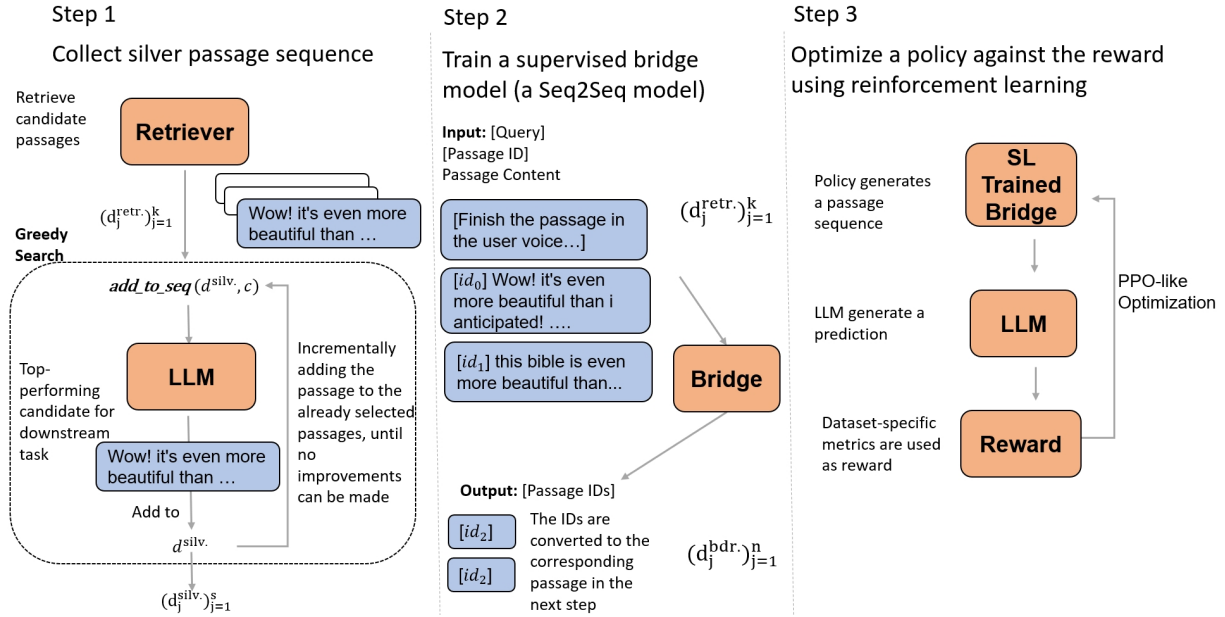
Step 1

Collect silver passage sequence

Retrieve candidate passages

Retriever

$(d_j^{retr.})_{j=1}^k$

Wow! it's even more beautiful than …

Greedy Search

$\textbf{\textit{add\_to\_seq}}(d^{silv.}, c)$

LLM

Top-performing candidate for downstream task

Incrementally adding the passage to the already selected passages, until no improvements can be made

Wow! it's even more beautiful than …

Add to

$d^{silv.}$

$(d_j^{silv.})_{j=1}^s$

Step 2

Train a supervised bridge model (a Seq2Seq model)

Input: [Query] [Passage ID] Passage Content

$(d_j^{retr.})_{j=1}^k$

[Finish the passage in the user voice…]

$[id_0]$ Wow! it's even more beautiful than i anticipated! ….

$[id_1]$ this bible is even more beautiful than...

Bridge

Output: [Passage IDs]

$[id_2]$

$[id_2]$

The IDs are converted to the corresponding passage in the next step

$(d_j^{bdr.})_{j=1}^n$

Step 3

Optimize a policy against the reward using reinforcement learning

Policy generates a passage sequence

SL Trained Bridge

LLM generate a prediction

LLM

PPO-like Optimization

Dataset-specific metrics are used as reward

Reward